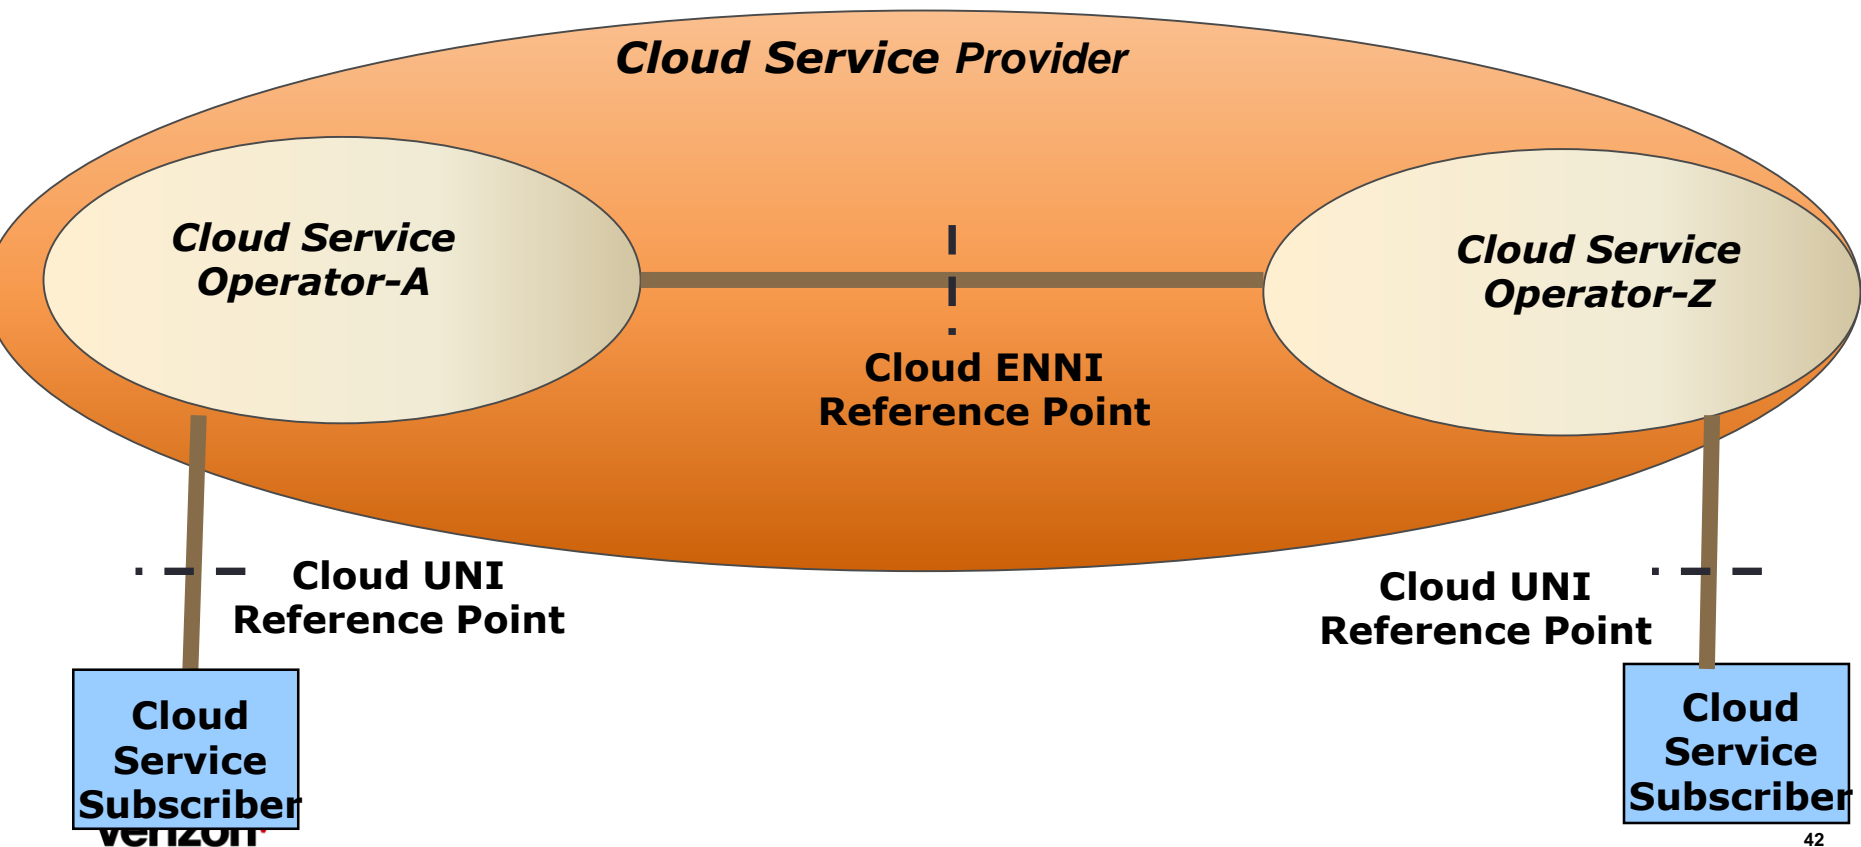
Cloud Service Provider

Cloud Service Operator-A

Cloud Service Operator-Z

Cloud ENNI Reference Point

Cloud UNI Reference Point

Cloud UNI Reference Point

Cloud Service Subscriber

Cloud Service Subscriber

verizon

42